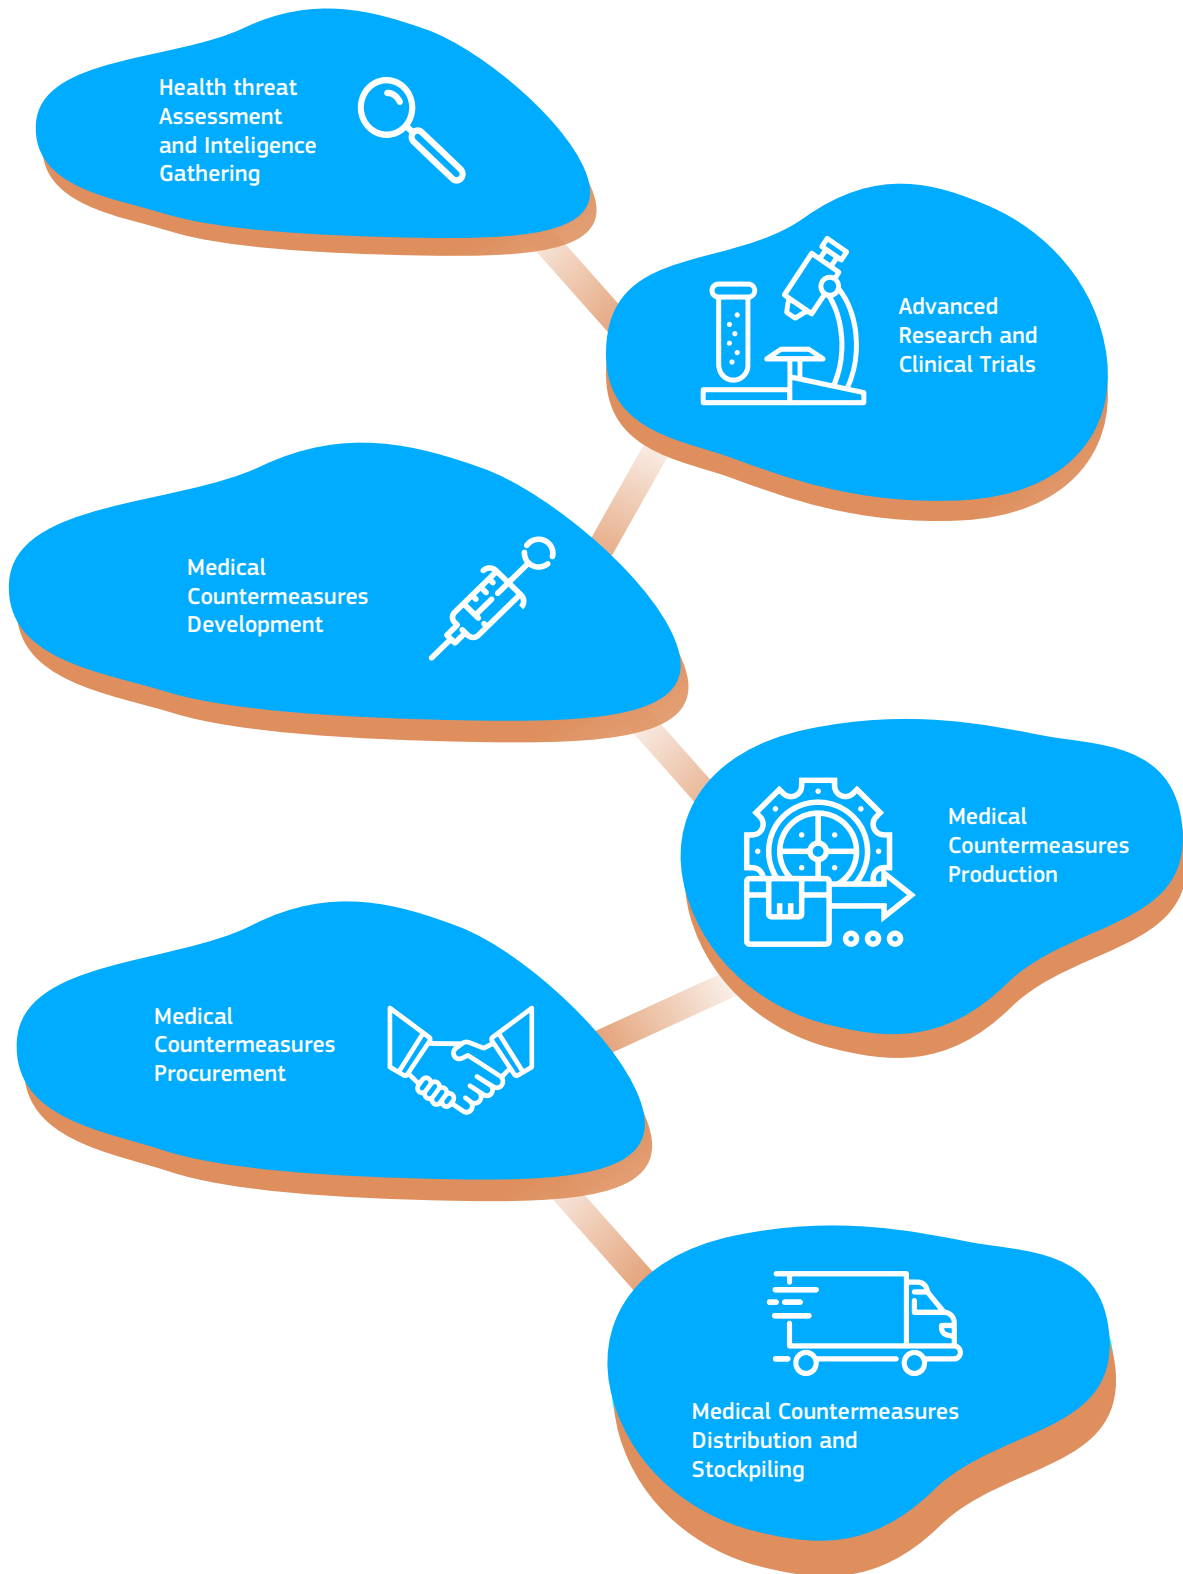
Health threat Assessment and Inteligence Gathering

Advanced Research and Clinical Trials

Medical Countermeasures Development

Medical Countermeasures Production

Medical Countermeasures Procurement

Medical Countermeasures Distribution and Stockpiling